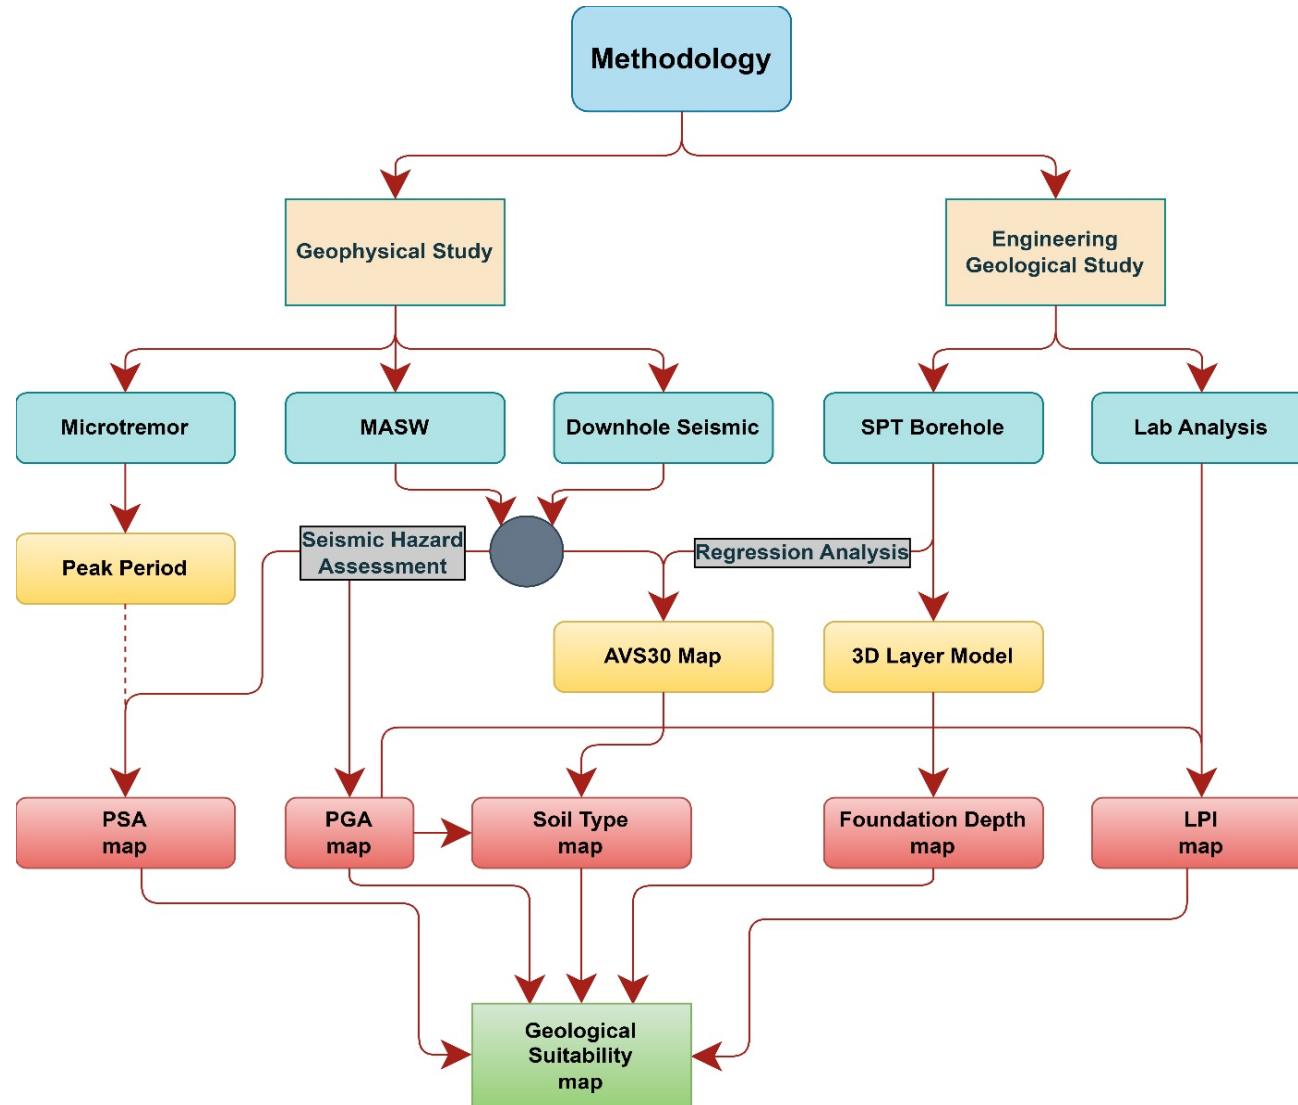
Methodology

Geophysical Study

Engineering Geological Study

Microtremor

MASW

Downhole Seismic

SPT Borehole

Lab Analysis

Peak Period

Seismic Hazard Assessment

Regression Analysis

AVS30 Map

3D Layer Model

PSA map

PGA map

Soil Type map

Foundation Depth map

LPI map

Geological Suitability map